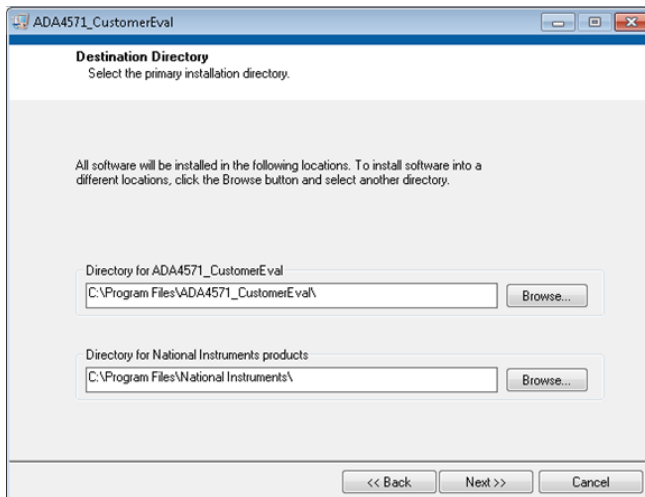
ADA4571_CustomerEval

Destination Directory
Select the primary installation directory.

All software will be installed in the following locations. To install software into a different locations, click the Browse button and select another directory.

Directory for ADA4571_CustomerEval
C:\Program Files\ADA4571_CustomerEval\
Browse...

Directory for National Instruments products
C:\Program Files\National Instruments\
Browse...

<< Back
Next >>
Cancel